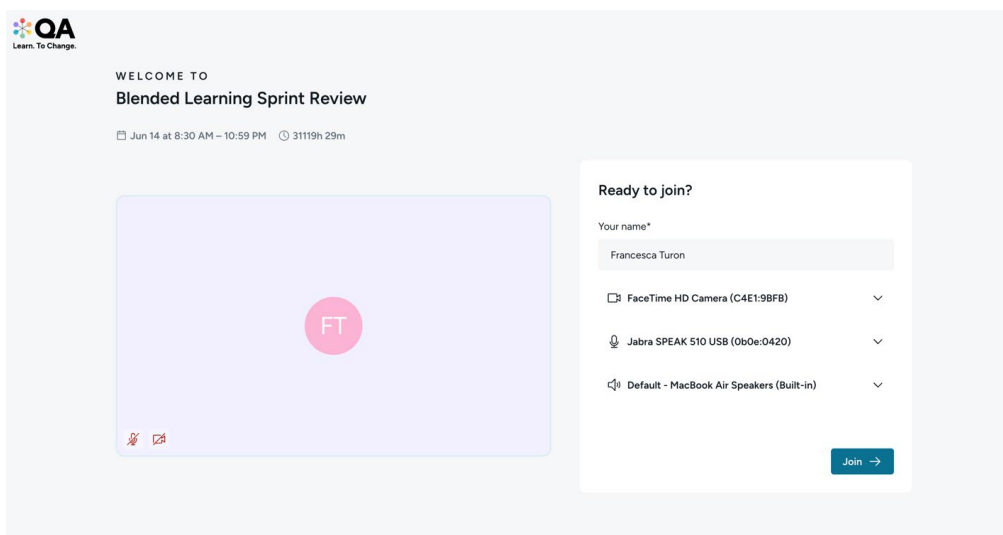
QA
Learn. To Change.

WELCOME TO
Blended Learning Sprint Review

Jun 14 at 8:30 AM – 10:59 PM 31119h 29m

FT

Ready to join?

Your name*

Francesca Turon

FaceTime HD Camera (C4E1:9BFB)

Jabra SPEAK 510 USB (0b0e:0420)

Default - MacBook Air Speakers (Built-in)

Join →